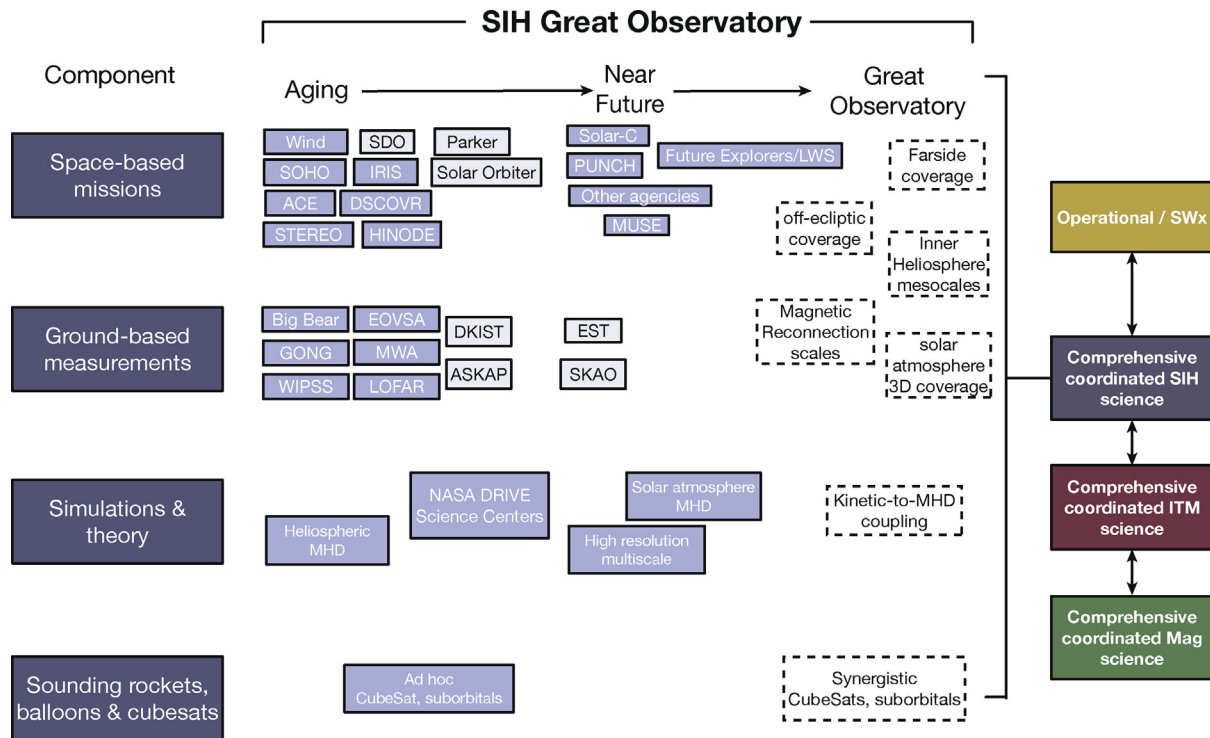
SIH Great Observatory

Component

Aging

Near Future

Great Observatory

Space-based missions

Wind
SDO
Parker
SOHO
IRIS
Solar Orbiter
ACE
DSCOVR
STEREO
HINODE

Solar-C
PUNCH
Future Explorers/LWS
Other agencies
MUSE

Farside coverage
off-ecliptic coverage
Inner Heliosphere mesocales

Ground-based measurements

Big Bear
EOVSA
DKIST
GONG
MWA
WIPSS
LOFAR
ASKAP

EST
SKAO

Magnetic Reconnection scales
solar atmosphere 3D coverage

Simulations & theory

Heliospheric MHD
NASA DRIVE Science Centers
Solar atmosphere MHD
High resolution multiscale

Kinetic-to-MHD coupling

Sounding rockets, balloons & cubesats

Ad hoc CubeSat, suborbitals

Synergistic CubeSats, suborbitals

Operational / SWx
Comprehensive coordinated SIH science
Comprehensive coordinated ITM science
Comprehensive coordinated Mag science